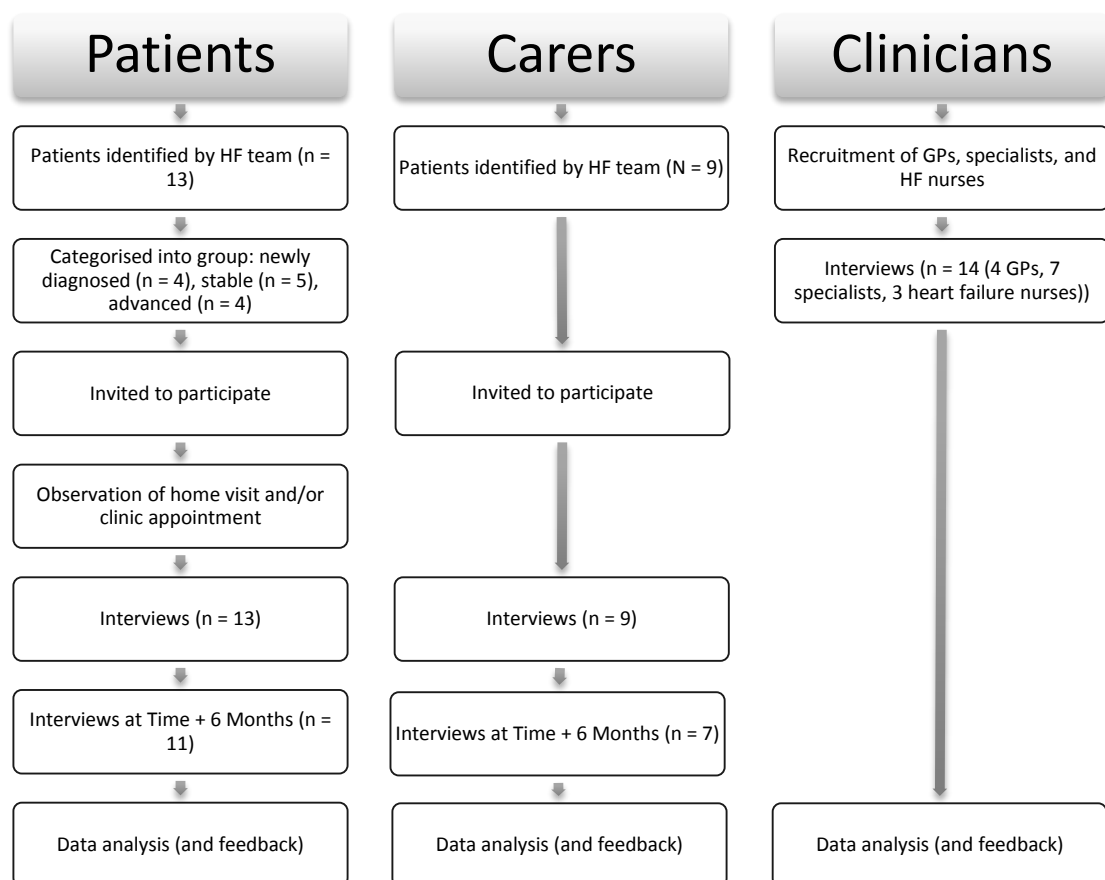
Patients

Patients identified by HF team (n = 13)

Categorised into group: newly diagnosed (n = 4), stable (n = 5), advanced (n = 4)

Invited to participate

Observation of home visit and/or clinic appointment

Interviews (n = 13)

Interviews at Time + 6 Months (n = 11)

Data analysis (and feedback)

Carers

Patients identified by HF team (N = 9)

Invited to participate

Interviews (n = 9)

Interviews at Time + 6 Months (n = 7)

Data analysis (and feedback)

Clinicians

Recruitment of GPs, specialists, and HF nurses

Interviews (n = 14 (4 GPs, 7 specialists, 3 heart failure nurses))

Data analysis (and feedback)